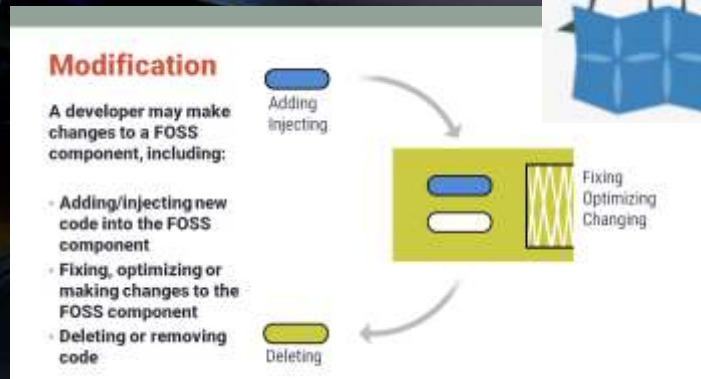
Modification

A developer may make changes to a FOSS component, including:

- Adding/injecting new code into the FOSS component
- Fixing, optimizing or making changes to the FOSS component
- Deleting or removing code

Adding
Injecting

Fixing
Optimizing
Changing

Deleting